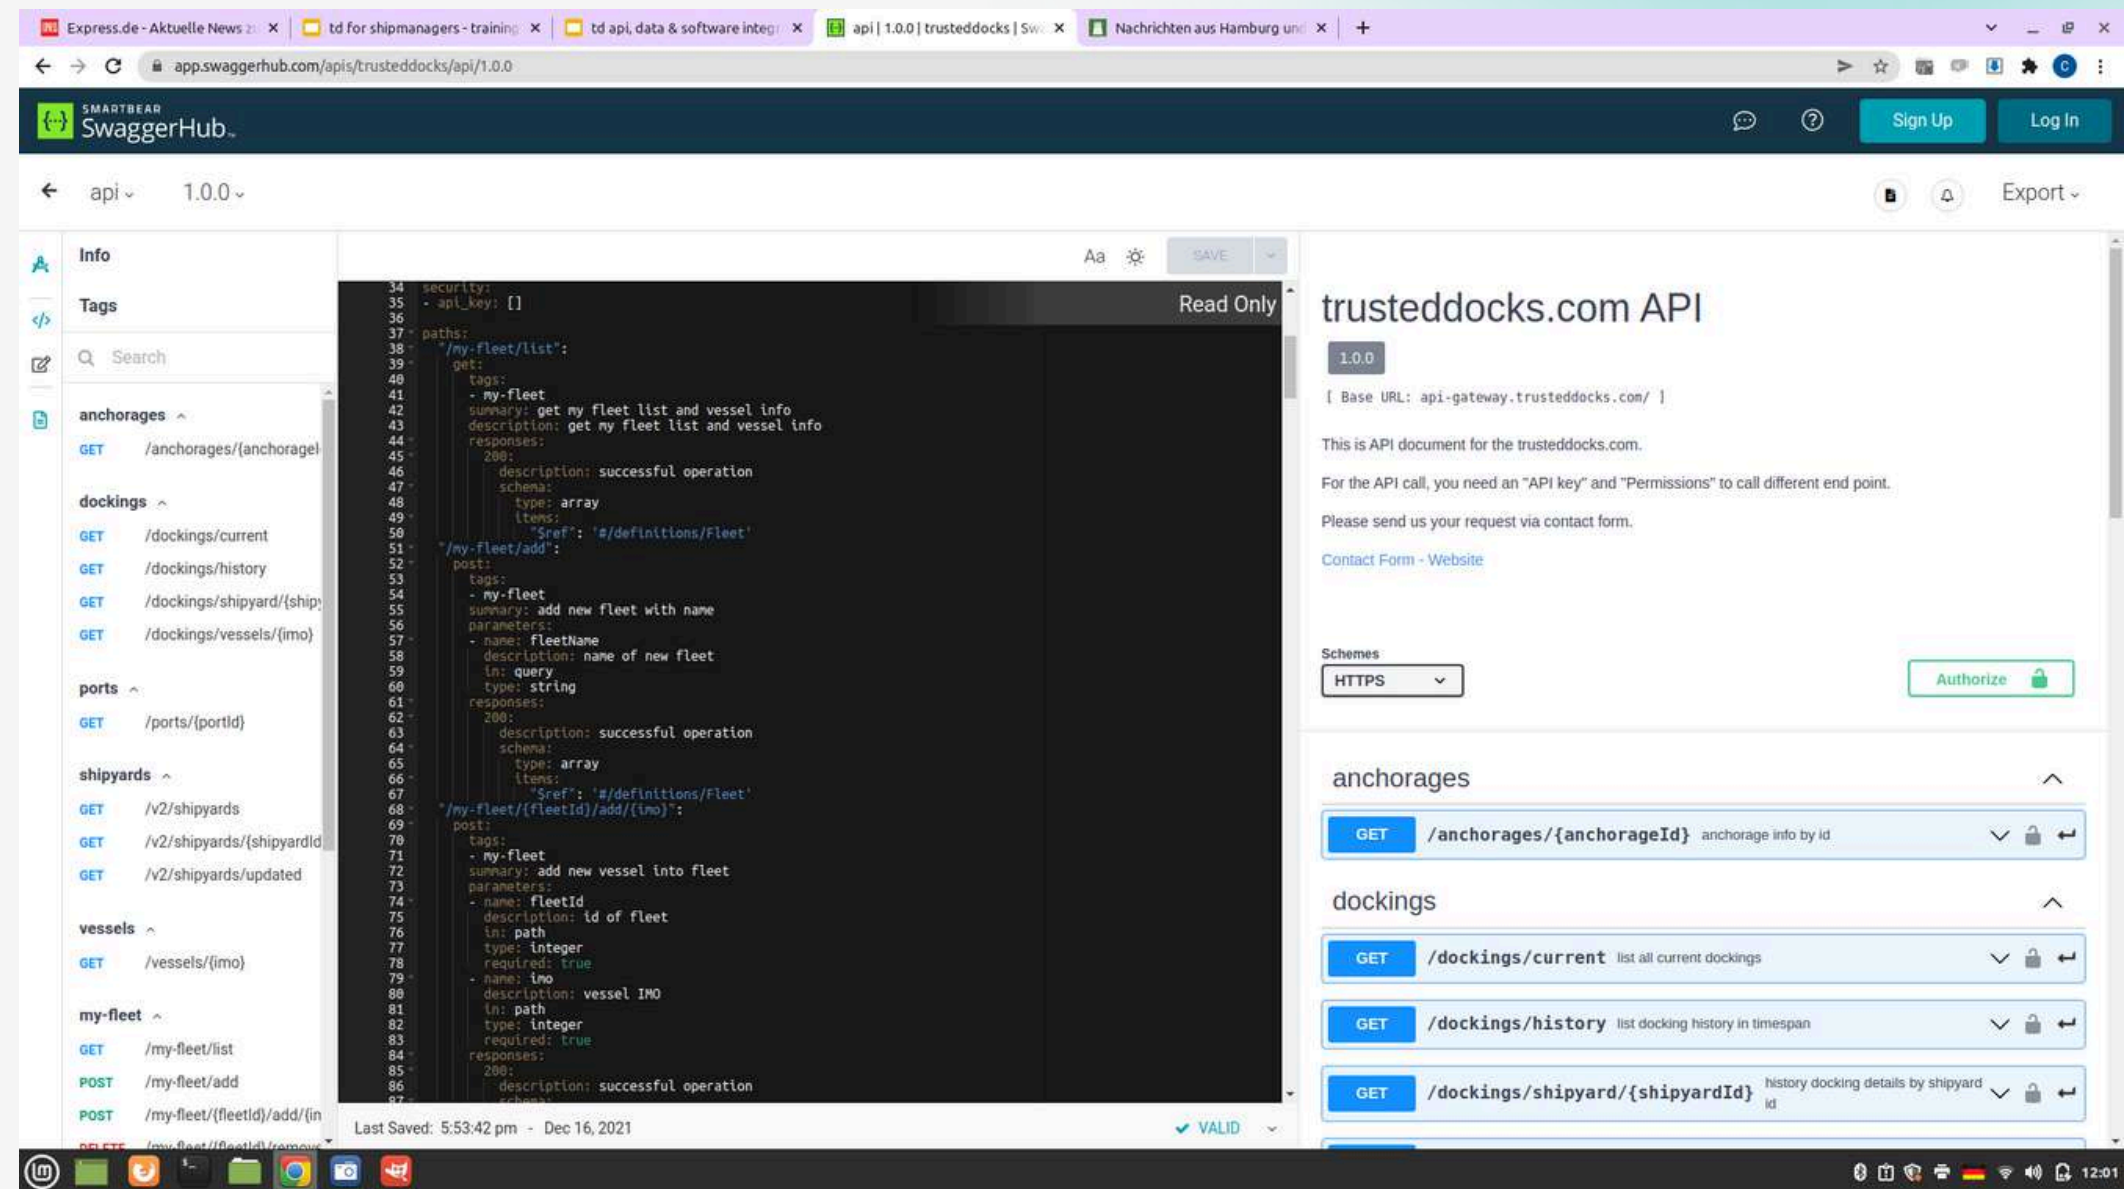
Express.de - Aktuelle News z ×
td for shipmanagers - trainin ×
td api, data & software integ ×
api | 1.0.0 | trusteddocks | Sw ×
Nachrichten aus Hamburg un ×

app.swaggerhub.com/apis/trusteddocks/api/1.0.0

SMARTBEAR SwaggerHub.

Sign Up
Log In

api 1.0.0
Export

Info
Tags
Search

anchorages
GET /anchorages/{anchorageI
dockings
GET /dockings/current
GET /dockings/history
GET /dockings/shipyard/{ship
GET /dockings/vessels/{imo}
ports
GET /ports/{portId}
shipyards
GET /v2/shipyards
GET /v2/shipyards/{shipyardId
GET /v2/shipyards/updated
vessels
GET /vessels/{imo}
my-fleet
GET /my-fleet/list
POST /my-fleet/add
POST /my-fleet/{fleetId}/add/{in
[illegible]

Aa SAVE
Read Only

34 security:
35 - api_key: []
36
37 paths:
38 "/my-fleet/list":
39 get:
40 tags:
41 - my-fleet
42 summary: get my fleet list and vessel info
43 description: get my fleet list and vessel info
44 responses:
45 200:
46 description: successful operation
47 schema:
48 type: array
49 items:
50 "$ref": '#/definitions/Fleet'
51 "/my-fleet/add":
52 post:
53 tags:
54 - my-fleet
55 summary: add new fleet with name
56 parameters:
57 - name: fleetName
58 description: name of new fleet
59 in: query
60 type: string
61 responses:
62 200:
63 description: successful operation
64 schema:
65 type: array
66 items:
67 "$ref": '#/definitions/Fleet'
68 "/my-fleet/{fleetId}/add/{imo}":
69 post:
70 tags:
71 - my-fleet
72 summary: add new vessel into fleet
73 parameters:
74 - name: fleetId
75 description: id of fleet
76 in: path
77 type: integer
78 required: true
79 - name: imo
80 description: vessel IMO
81 in: path
82 type: integer
83 required: true
84 responses:
85 200:
86 description: successful operation

Last Saved: 5:53:42 pm - Dec 16, 2021
VALID

trusteddocks.com API
1.0.0
[ Base URL: api-gateway.trusteddocks.com/ ]

This is API document for the trusteddocks.com.

For the API call, you need an "API key" and "Permissions" to call different end point.

Please send us your request via contact form.

Contact Form - Website

Schemes
HTTPS
Authorize

anchorages
GET /anchorages/{anchorageId} anchorage info by id

dockings
GET /dockings/current list all current dockings
GET /dockings/history list docking history in timespan
GET /dockings/shipyard/{shipyardId} history docking details by shipyard id

12:01